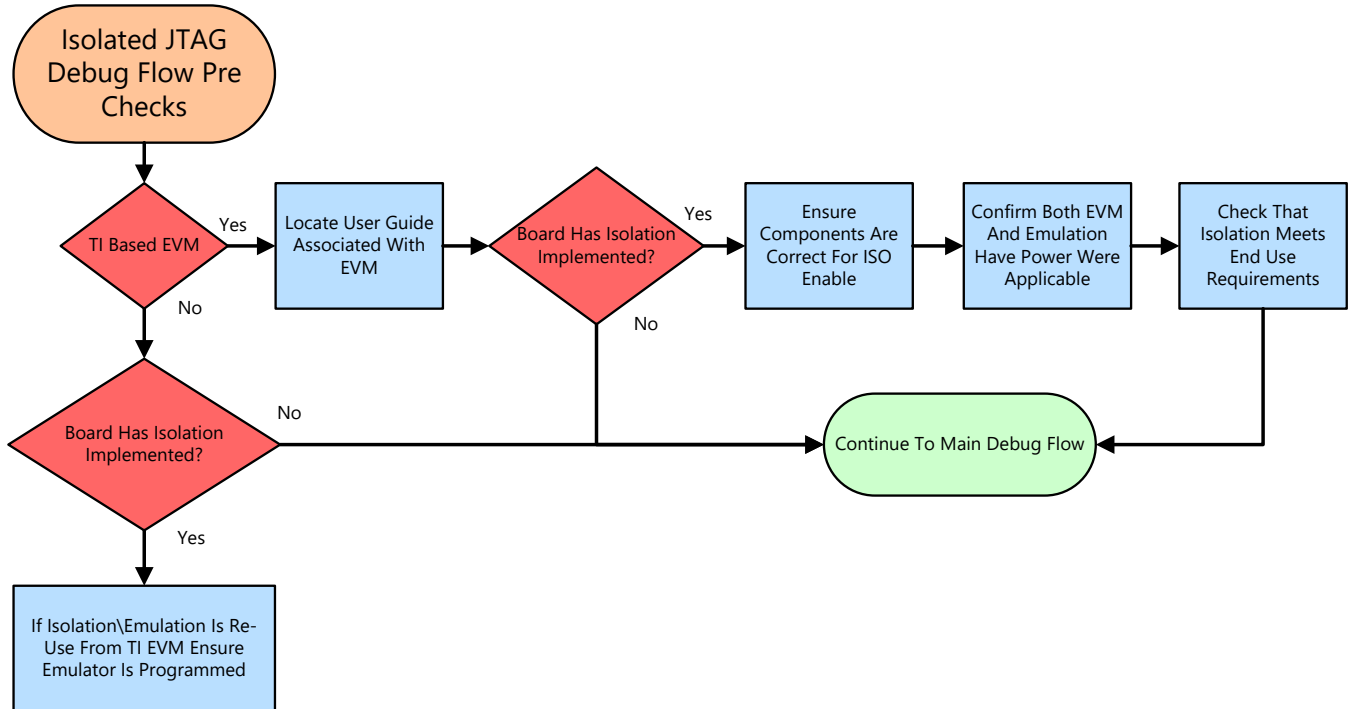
Isolated JTAG Debug Flow Pre Checks

TI Based EVM

Yes

Locate User Guide Associated With EVM

Board Has Isolation Implemented?

Yes

Ensure Components Are Correct For ISO Enable

Confirm Both EVM And Emulation Have Power Were Applicable

Check That Isolation Meets End Use Requirements

No

No

Board Has Isolation Implemented?

No

Continue To Main Debug Flow

Yes

If Isolation\Emulation Is Re-Use From TI EVM Ensure Emulator Is Programmed